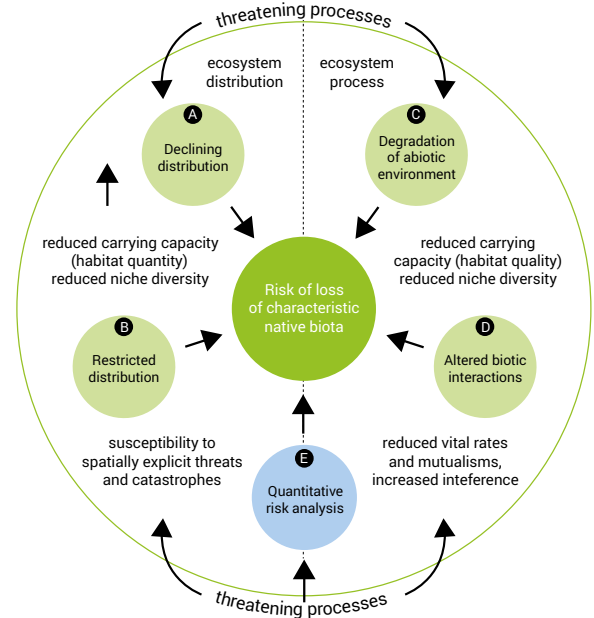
threatening processes

ecosystem distribution

ecosystem process

A
Declining distribution

C
Degradation of abiotic environment

reduced carrying capacity (habitat quantity) reduced niche diversity

reduced carrying capacity (habitat quality) reduced niche diversity

Risk of loss of characteristic native biota

B
Restricted distribution

D
Altered biotic interactions

susceptibility to spatially explicit threats and catastrophes

reduced vital rates and mutualisms, increased inteference

E
Quantitative risk analysis

threatening processes